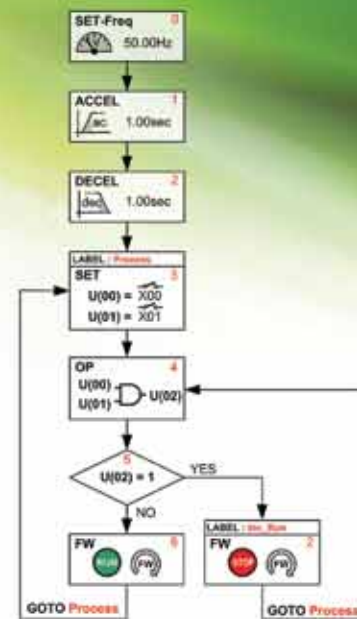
SET-Freq 0
50.00Hz

ACCEL 1
acc 1.00sec

DECEL 2
dec 1.00sec

LABEL : Process
SET 3
U(00) = X00
U(01) = X01

OP 4
U(00)
U(01)
U(02)

5
U(02) = 1
YES
NO

FW 6
RUN
FW

LABEL : Inv_Run
FW 7
STOP
FW

GOTO Process
GOTO Process